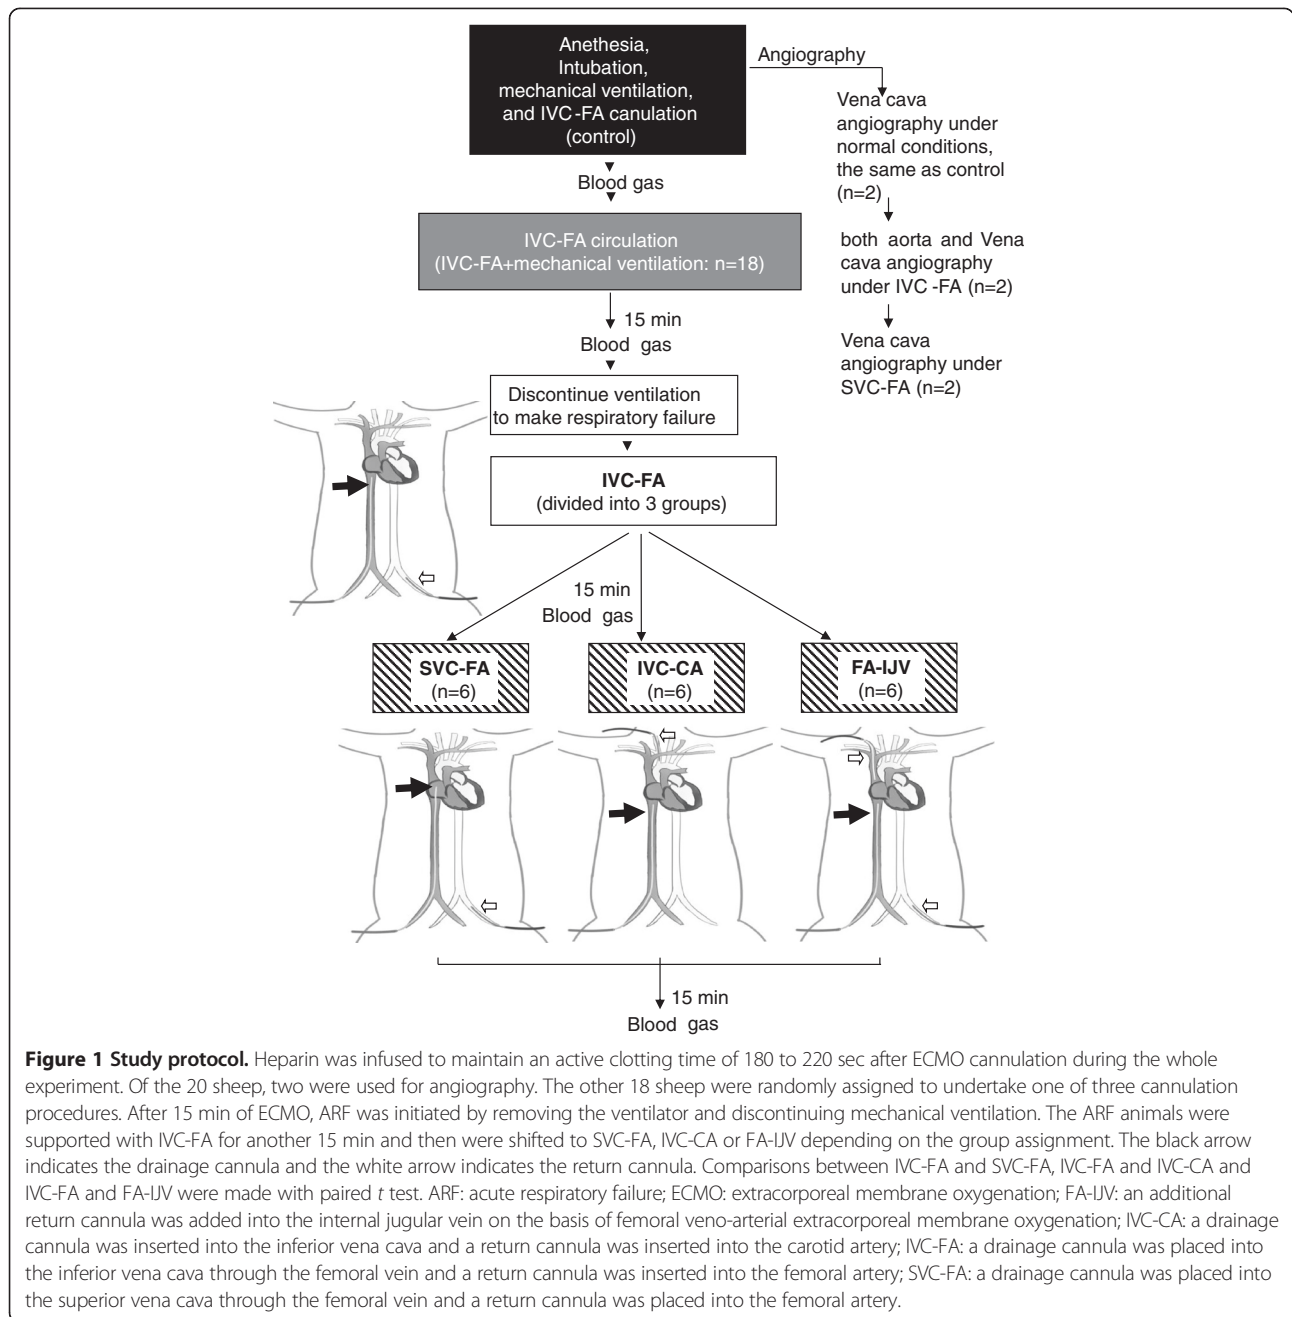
Anethesia, Intubation, mechanical ventilation, and IVC -FA canulation (control)

Angiography

Vena cava angiography under normal conditions, the same as control (n=2)

both aorta and Vena cava angiography under IVC -FA (n=2)

Vena cava angiography under SVC-FA (n=2)

Blood gas

IVC-FA circulation (IVC-FA+mechanical ventilation: n=18)

15 min
Blood gas

Discontinue ventilation to make respiratory failure

**IVC-FA**
(divided into 3 groups)

15 min
Blood gas

**SVC-FA**
(n=6)

**IVC-CA**
(n=6)

**FA-IJV**
(n=6)

15 min
Blood gas

**Figure 1 Study protocol.** Heparin was infused to maintain an active clotting time of 180 to 220 sec after ECMO cannulation during the whole experiment. Of the 20 sheep, two were used for angiography. The other 18 sheep were randomly assigned to undertake one of three cannulation procedures. After 15 min of ECMO, ARF was initiated by removing the ventilator and discontinuing mechanical ventilation. The ARF animals were supported with IVC-FA for another 15 min and then were shifted to SVC-FA, IVC-CA or FA-IJV depending on the group assignment. The black arrow indicates the drainage cannula and the white arrow indicates the return cannula. Comparisons between IVC-FA and SVC-FA, IVC-FA and IVC-CA and IVC-FA and FA-IJV were made with paired *t* test. ARF: acute respiratory failure; ECMO: extracorporeal membrane oxygenation; FA-IJV: an additional return cannula was added into the internal jugular vein on the basis of femoral veno-arterial extracorporeal membrane oxygenation; IVC-CA: a drainage cannula was inserted into the inferior vena cava and a return cannula was inserted into the carotid artery; IVC-FA: a drainage cannula was placed into the inferior vena cava through the femoral vein and a return cannula was inserted into the femoral artery; SVC-FA: a drainage cannula was placed into the superior vena cava through the femoral vein and a return cannula was placed into the femoral artery.